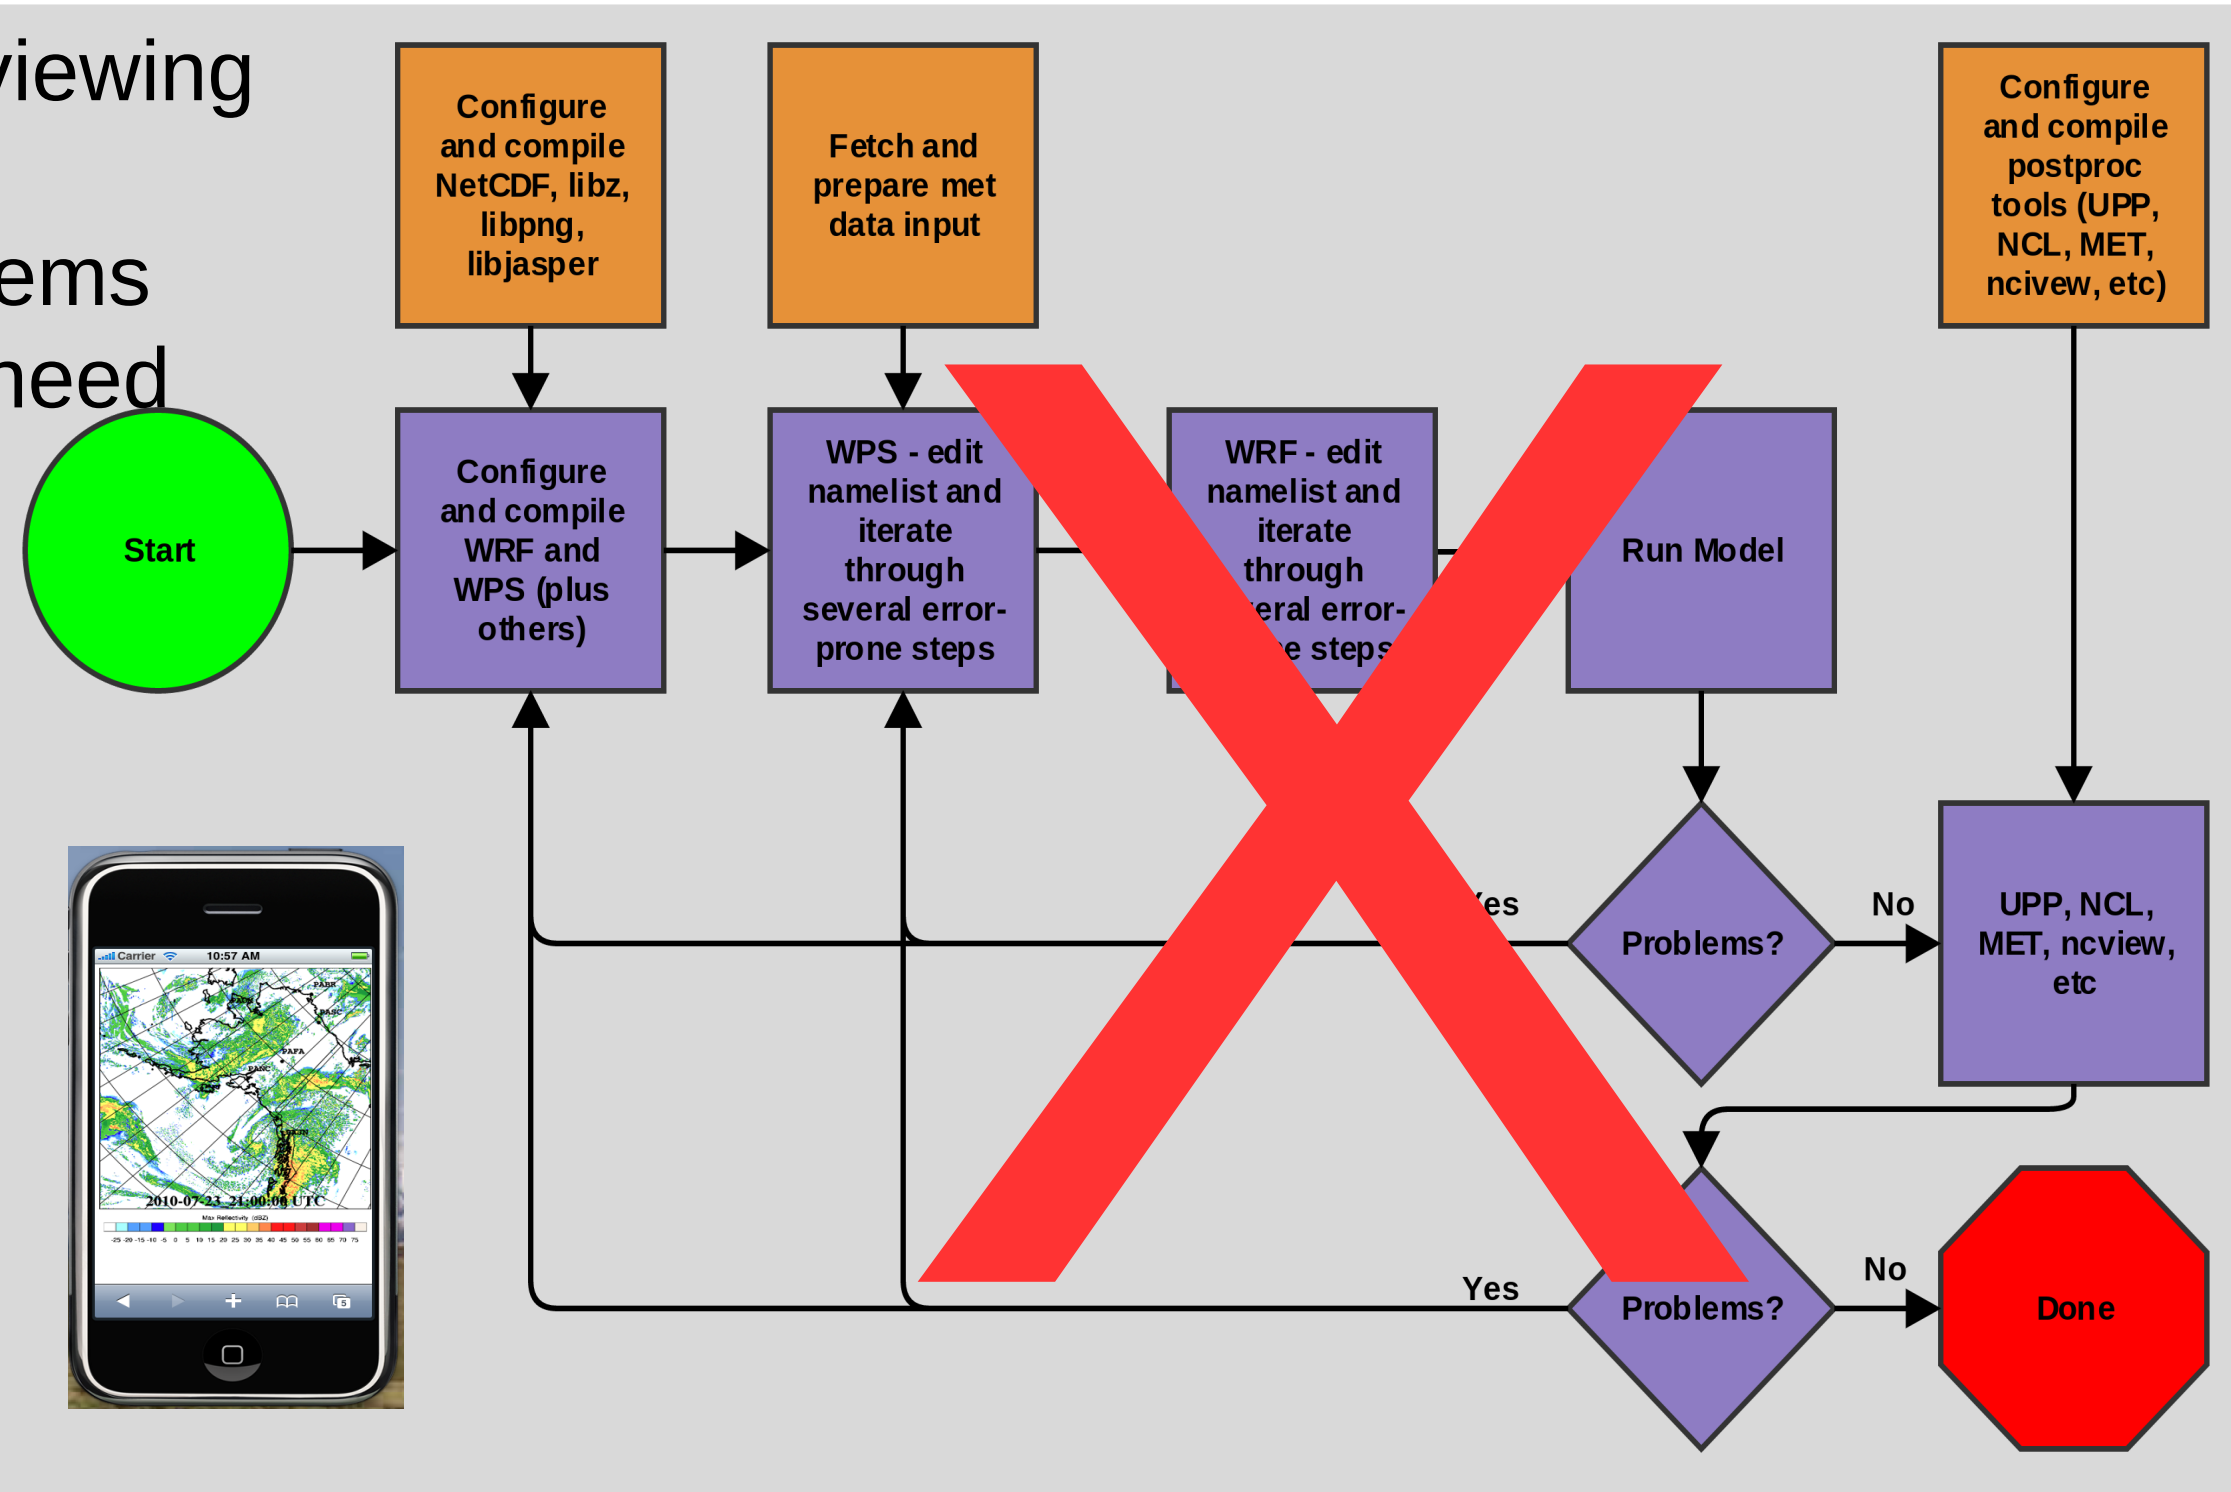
iewing

ems

need

Configure and compile NetCDF, libz, libpng, libjasper

Fetch and prepare met data input

Configure and compile postproc tools (UPP, NCL, MET, ncivew, etc)

Start

Configure and compile WRF and WPS (plus others)

WPS - edit namelist and iterate through several error-prone steps

WRF - edit namelist and iterate through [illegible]eral error-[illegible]e steps

Run Model

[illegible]es

Problems?

No

UPP, NCL, MET, ncview, etc

Yes

Problems?

No

Done

Carrier 10:57 AM

2010-07-23 21:00:00 UTC

Max Reflectivity (dBZ)